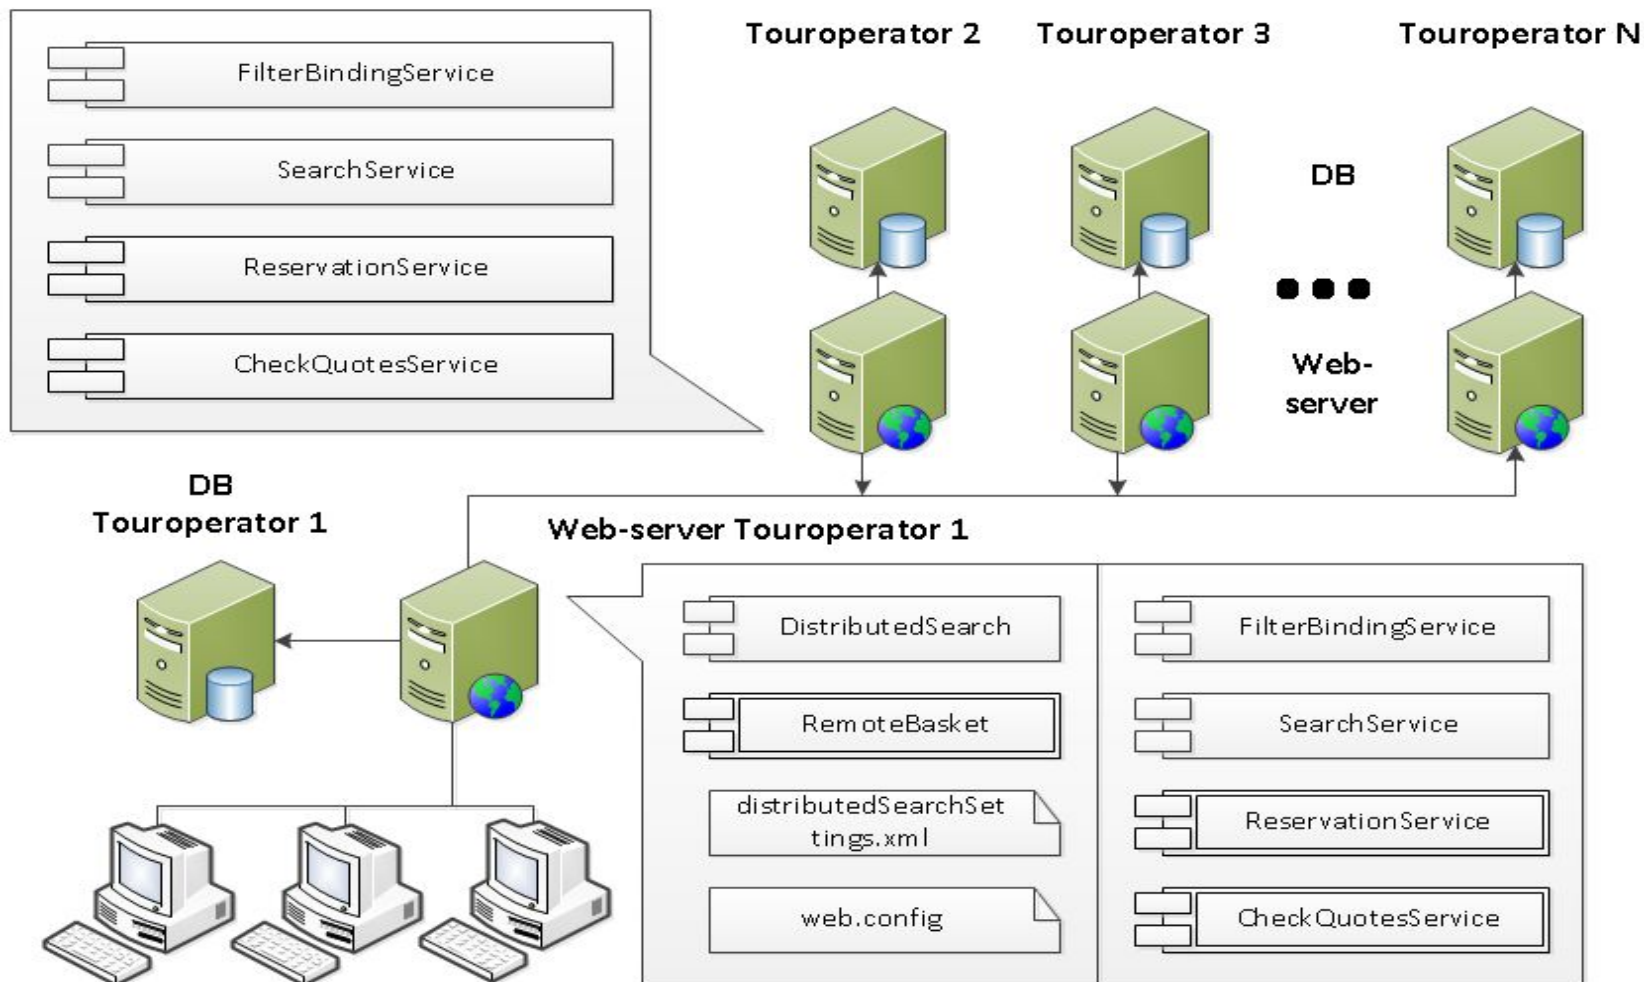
FilterBindingService

SearchService

ReservationService

CheckQuotesService

Touroperator 2

Touroperator 3

Touroperator N

DB

Web-server

DB Touroperator 1

Web-server Touroperator 1

DistributedSearch

RemoteBasket

distributedSearchSettings.xml

web.config

FilterBindingService

SearchService

ReservationService

CheckQuotesService